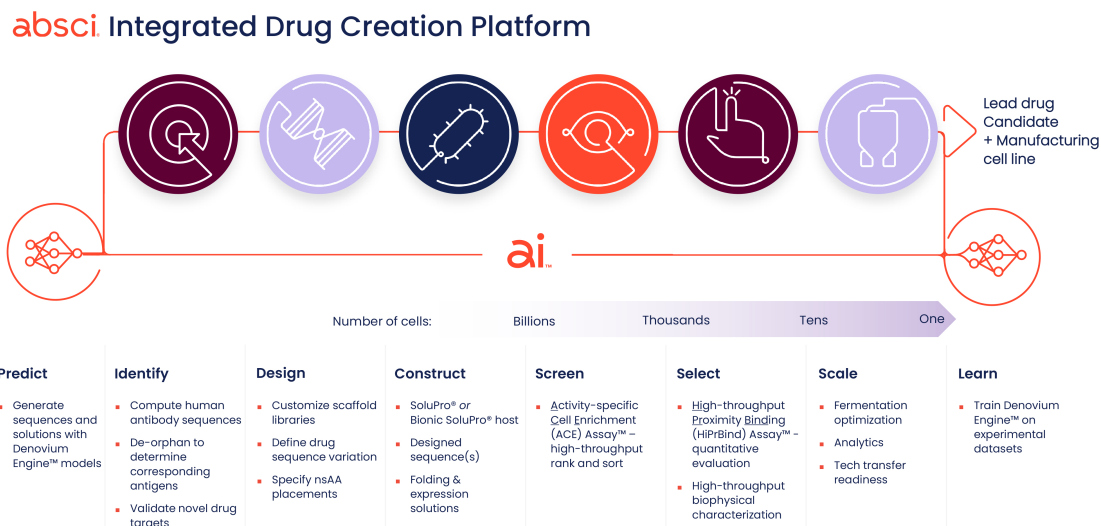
absci. Integrated Drug Creation Platform

Lead drug Candidate + Manufacturing cell line

ai™

Number of cells: Billions Thousands Tens One

Predict
- Generate sequences and solutions with Denovium Engine™ models

Identify
- Compute human antibody sequences
- De-orphan to determine corresponding antigens
- Validate novel drug targets

Design
- Customize scaffold libraries
- Define drug sequence variation
- Specify nsAA placements

Construct
- SoluPro® or Bionic SoluPro® host
- Designed sequence(s)
- Folding & expression solutions

Screen
- Activity-specific Cell Enrichment (ACE) Assay™ – high-throughput rank and sort

Select
- High-throughput Proximity Binding (HiPrBind) Assay™ – quantitative evaluation
- High-throughput biophysical characterization

Scale
- Fermentation optimization
- Analytics
- Tech transfer readiness

Learn
- Train Denovium Engine™ on experimental datasets